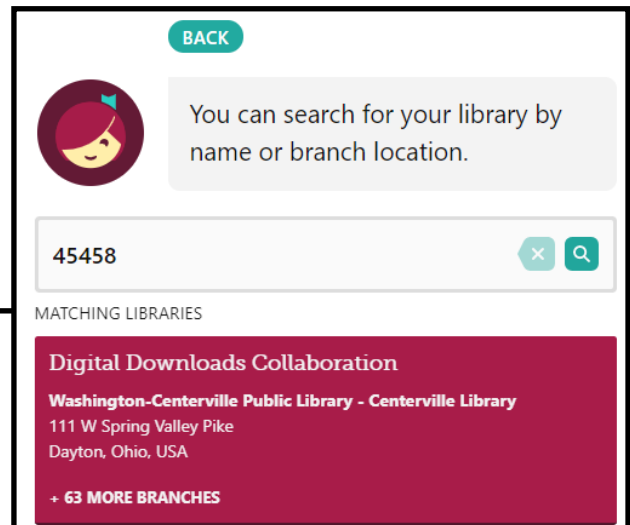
BACK

You can search for your library by name or branch location.

45458

MATCHING LIBRARIES

Digital Downloads Collaboration

Washington-Centerville Public Library - Centerville Library
111 W Spring Valley Pike
Dayton, Ohio, USA

+ 63 MORE BRANCHES